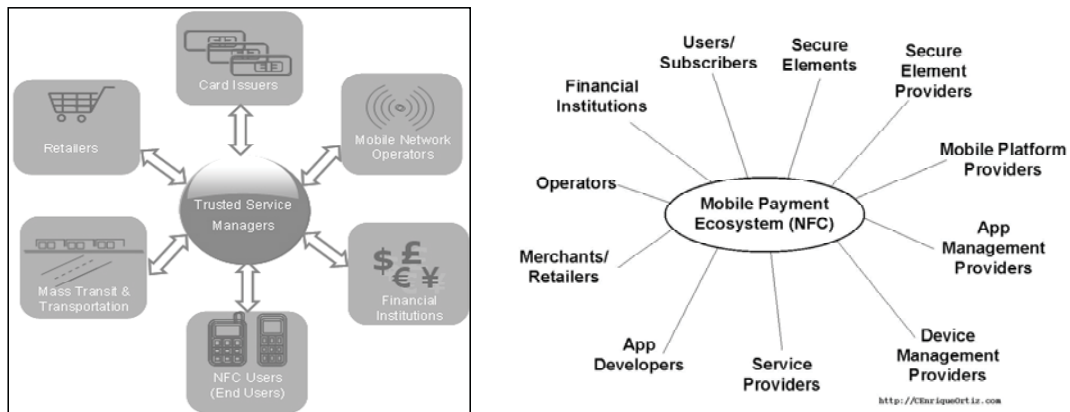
Card Issuers

Retailers

Mobile Network Operators

Trusted Service Managers

Mass Transit & Transportation

$ £ € ¥

Financial Institutions

NFC Users (End Users)

Users/ Subscribers

Secure Elements

Secure Element Providers

Financial Institutions

Mobile Platform Providers

Operators

Mobile Payment Ecosystem (NFC)

App Management Providers

Merchants/ Retailers

App Developers

Service Providers

Device Management Providers

http://CEnriqueOrtiz.com